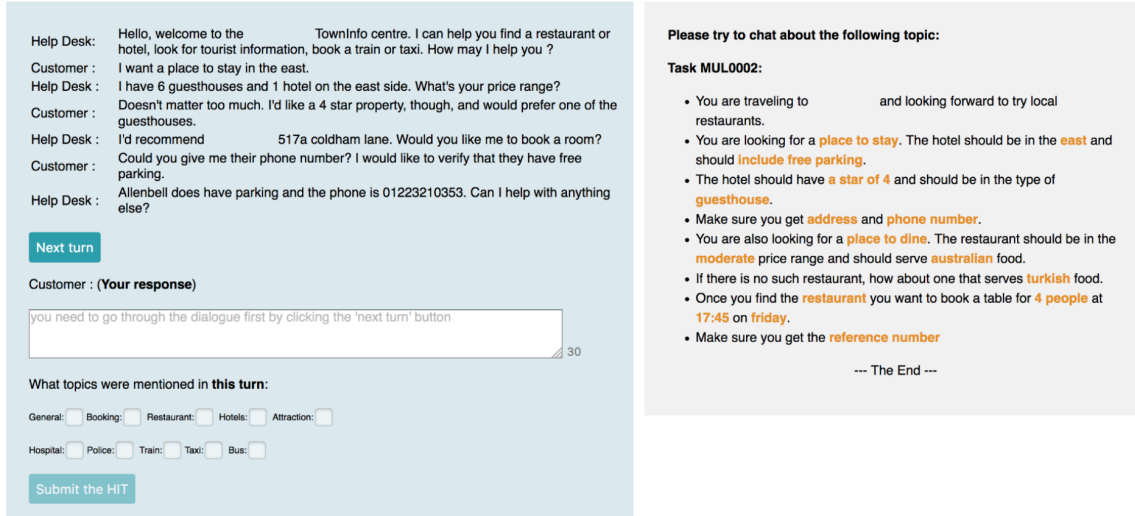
| | |
|---|---|
| Help Desk: | Hello, welcome to the TownInfo centre. I can help you find a restaurant or hotel, look for tourist information, book a train or taxi. How may I help you ? |
| Customer : | I want a place to stay in the east. |
| Help Desk : | I have 6 guesthouses and 1 hotel on the east side. What's your price range? |
| Customer : | Doesn't matter too much. I'd like a 4 star property, though, and would prefer one of the guesthouses. |
| Help Desk : | I'd recommend 517a coldham lane. Would you like me to book a room? |
| Customer : | Could you give me their phone number? I would like to verify that they have free parking. |
| Help Desk : | Allenbell does have parking and the phone is 01223210353. Can I help with anything else? |

Next turn

Customer : (**Your response**)

you need to go through the dialogue first by clicking the 'next turn' button

30

What topics were mentioned in **this turn**:

General: Booking: Restaurant: Hotels: Attraction:

Hospital: Police: Train: Taxi: Bus:

Submit the HIT

**Please try to chat about the following topic:**

**Task MUL0002:**

- You are traveling to and looking forward to try local restaurants.
- You are looking for a place to stay. The hotel should be in the east and should include free parking.
- The hotel should have a star of 4 and should be in the type of guesthouse.
- Make sure you get address and phone number.
- You are also looking for a place to dine. The restaurant should be in the moderate price range and should serve australian food.
- If there is no such restaurant, how about one that serves turkish food.
- Once you find the restaurant you want to book a table for 4 people at 17:45 on friday.
- Make sure you get the reference number

--- The End ---